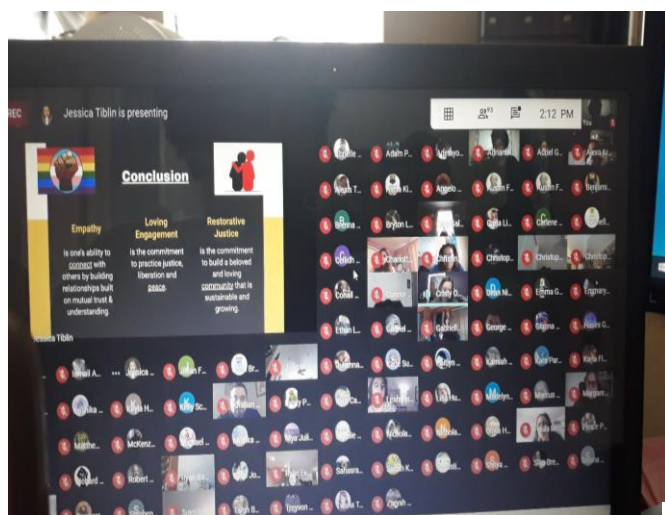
REC Jessica Tiblin is presenting

2:12 PM

Conclusion

Empathy
is one's ability to connect with others by building relationships built on mutual trust & understanding.

Loving Engagement
is the commitment to practice justice, liberation and peace.

Restorative Justice
is the commitment to build a beloved and loving community that is sustainable and growing.

Jessica Tiblin

Adam P... Angelo ... Kristen F... Christoph... Christoph... Christoph... Cody D... George ... Emma G... Jessica ... Robert ... McKenz... Sahasra ... Gabriell...